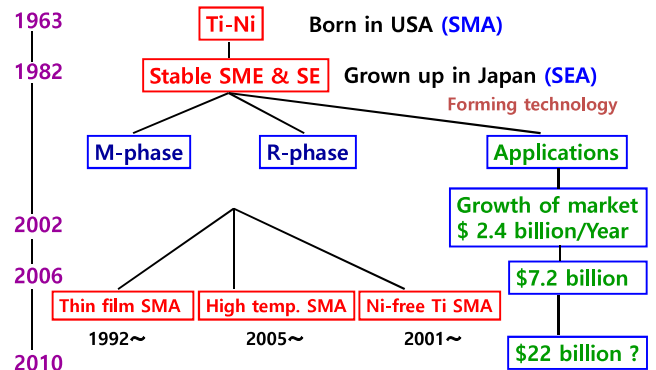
1963
Ti-Ni
Born in USA (SMA)

1982
Stable SME & SE
Grown up in Japan (SEA)

Forming technology

M-phase
R-phase
Applications

2002
Growth of market $ 2.4 billion/Year

2006
$7.2 billion

Thin film SMA
High temp. SMA
Ni-free Ti SMA

1992～
2005～
2001～

2010
$22 billion ?